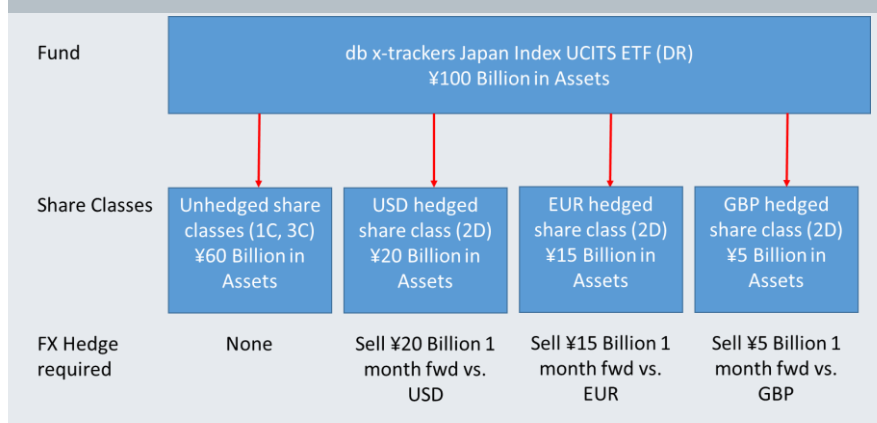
Fund

db x-trackers Japan Index UCITS ETF (DR)
¥100 Billion in Assets

Share Classes

Unhedged share classes (1C, 3C) ¥60 Billion in Assets

USD hedged share class (2D) ¥20 Billion in Assets

EUR hedged share class (2D) ¥15 Billion in Assets

GBP hedged share class (2D) ¥5 Billion in Assets

FX Hedge required

None

Sell ¥20 Billion 1 month fwd vs. USD

Sell ¥15 Billion 1 month fwd vs. EUR

Sell ¥5 Billion 1 month fwd vs. GBP